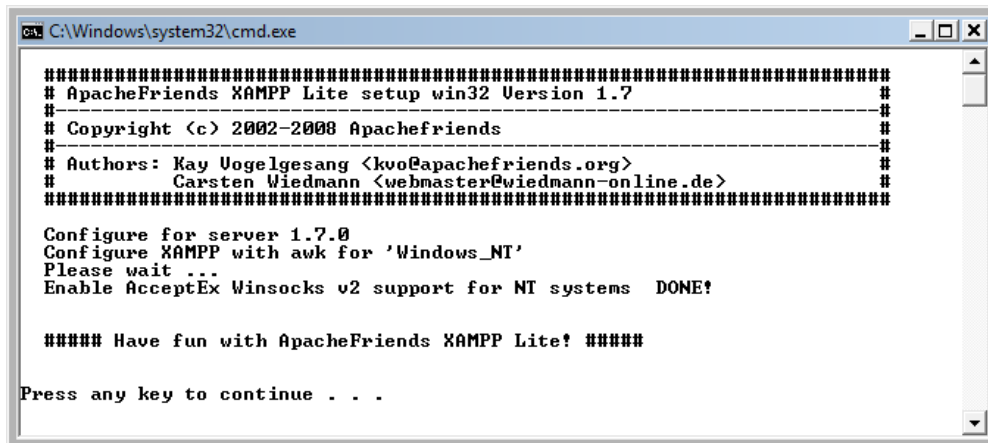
C:\Windows\system32\cmd.exe

#######################################################################
# ApacheFriends XAMPP Lite setup win32 Version 1.7 #
#---------------------------------------------------------------------#
# Copyright (c) 2002-2008 Apachefriends #
#---------------------------------------------------------------------#
# Authors: Kay Vogelgesang <kvo@apachefriends.org> #
# Carsten Wiedmann <webmaster@wiedmann-online.de> #
#######################################################################

Configure for server 1.7.0
Configure XAMPP with awk for 'Windows_NT'
Please wait ...
Enable AcceptEx Winsocks v2 support for NT systems DONE!

##### Have fun with ApacheFriends XAMPP Lite! #####

Press any key to continue . . .